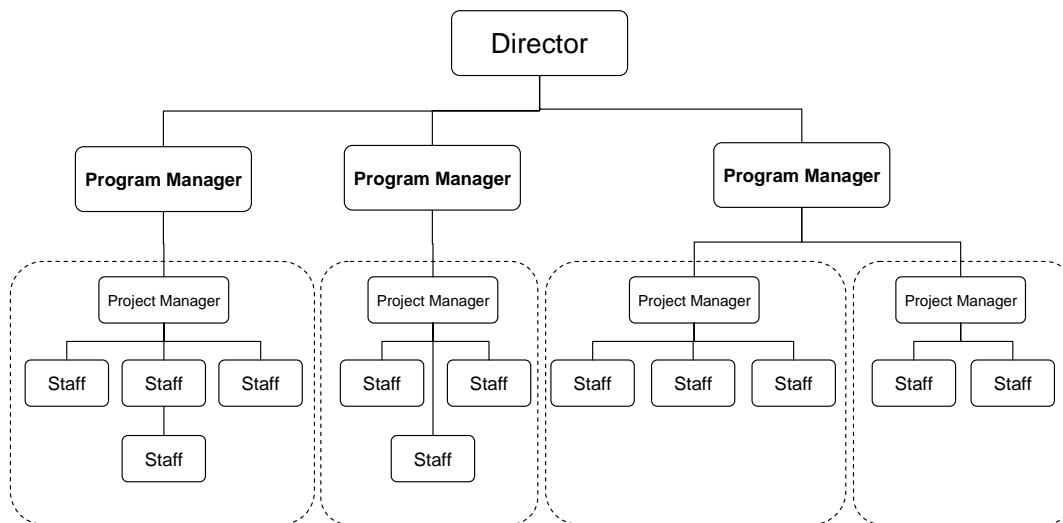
Director

Program Manager

Program Manager

Program Manager

Project Manager

Staff Staff Staff

Staff

Project Manager

Staff Staff

Staff

Project Manager

Staff Staff Staff

Project Manager

Staff Staff